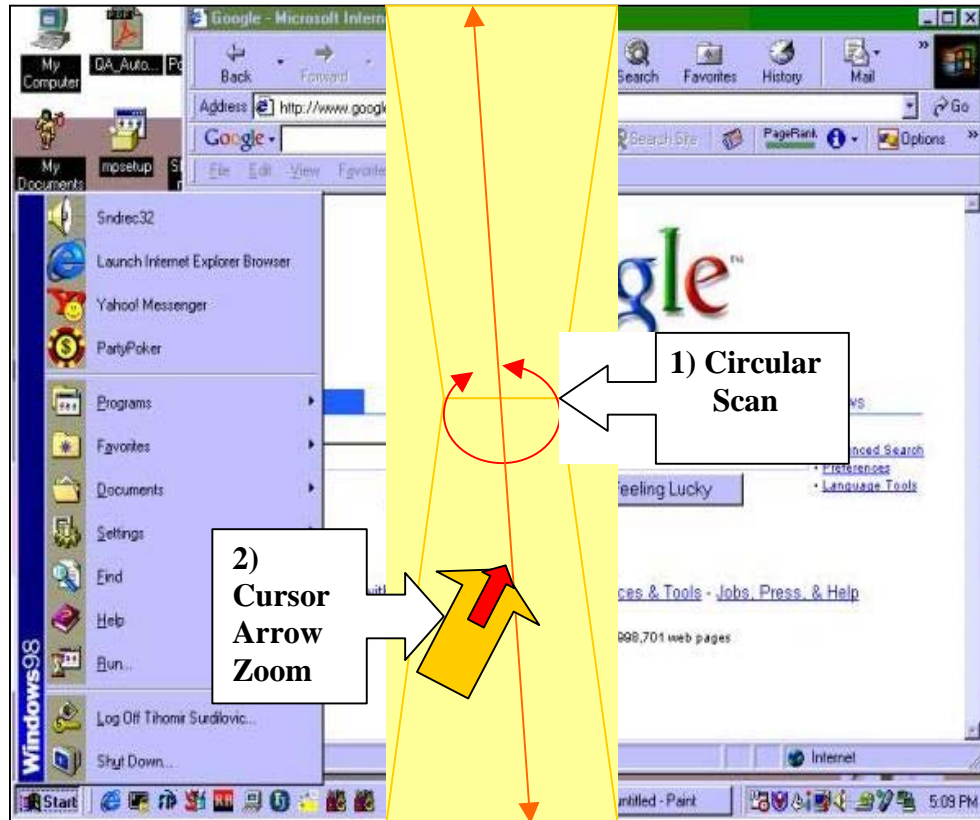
My Computer
QA_Auto...
Po
My Documents
mpsetup
Google - Microsoft Intern
Back
Forward
Search
Favorites
History
Mail
Address http://www.googl
Go
Google -
Search Site
PageRank
Options
File Edit View Favorite
Sndrec32
Launch Internet Explorer Browser
Yahoo! Messenger
PartyPoker
Programs
Favorites
Documents
Settings
Find
Help
Run...
Log Off Tihomir Surdilovic...
Shut Down...
Windows98
gle
1) Circular Scan
2) Cursor Arrow Zoom
vs
Advanced Search
Preferences
Language Tools
Feeling Lucky
ces & Tools - Jobs, Press, & Help
998,701 web pages
Internet
Start
Untitled - Paint
5:09 PM